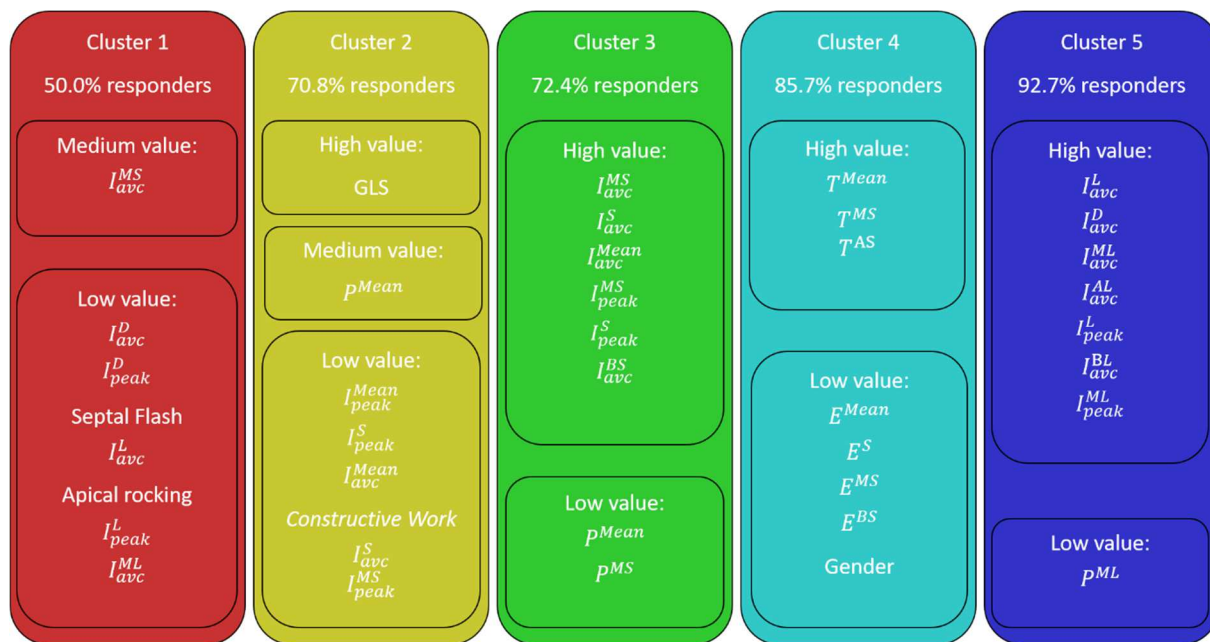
Cluster 1

50.0% responders

Medium value:
$I_{avc}^{MS}$

Low value:
$I_{avc}^{D}$
$I_{peak}^{D}$
Septal Flash
$I_{avc}^{L}$
Apical rocking
$I_{peak}^{L}$
$I_{avc}^{ML}$

Cluster 2

70.8% responders

High value:
GLS

Medium value:
$P^{Mean}$

Low value:
$I_{peak}^{Mean}$
$I_{peak}^{S}$
$I_{avc}^{Mean}$
*Constructive Work*
$I_{avc}^{S}$
$I_{peak}^{MS}$

Cluster 3

72.4% responders

High value:
$I_{avc}^{MS}$
$I_{avc}^{S}$
$I_{avc}^{Mean}$
$I_{peak}^{MS}$
$I_{peak}^{S}$
$I_{avc}^{BS}$

Low value:
$P^{Mean}$
$P^{MS}$

Cluster 4

85.7% responders

High value:
$T^{Mean}$
$T^{MS}$
$T^{AS}$

Low value:
$E^{Mean}$
$E^{S}$
$E^{MS}$
$E^{BS}$
Gender

Cluster 5

92.7% responders

High value:
$I_{avc}^{L}$
$I_{avc}^{D}$
$I_{avc}^{ML}$
$I_{avc}^{AL}$
$I_{peak}^{L}$
$I_{avc}^{BL}$
$I_{peak}^{ML}$

Low value:
$P^{ML}$